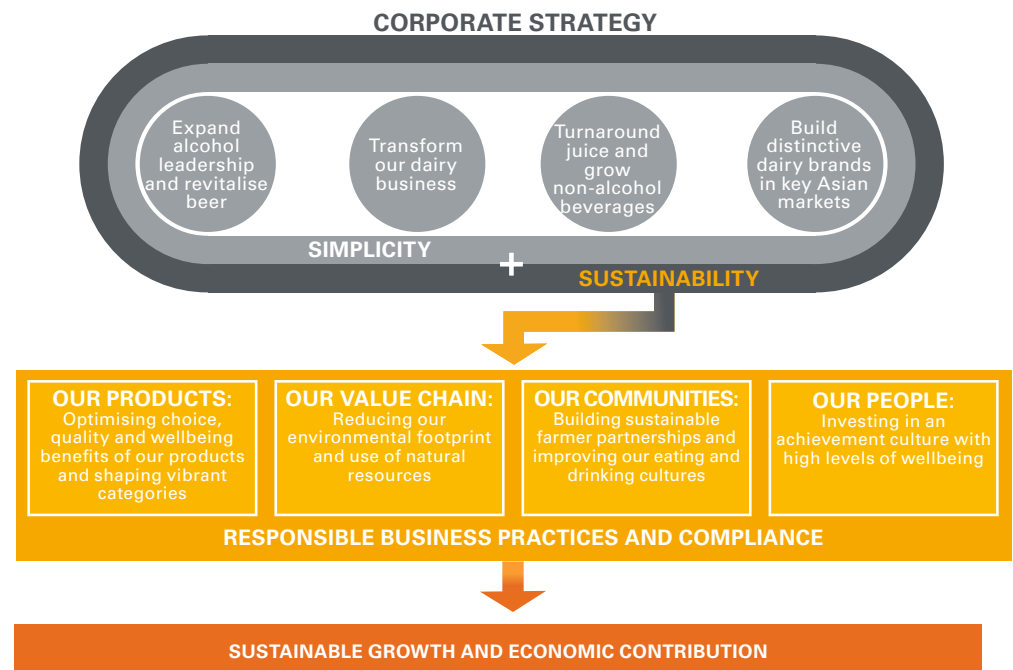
CORPORATE STRATEGY

Expand alcohol leadership and revitalise beer

Transform our dairy business

Turnaround juice and grow non-alcohol beverages

Build distinctive dairy brands in key Asian markets

SIMPLICITY

+

SUSTAINABILITY

OUR PRODUCTS: Optimising choice, quality and wellbeing benefits of our products and shaping vibrant categories

OUR VALUE CHAIN: Reducing our environmental footprint and use of natural resources

OUR COMMUNITIES: Building sustainable farmer partnerships and improving our eating and drinking cultures

OUR PEOPLE: Investing in an achievement culture with high levels of wellbeing

RESPONSIBLE BUSINESS PRACTICES AND COMPLIANCE

SUSTAINABLE GROWTH AND ECONOMIC CONTRIBUTION